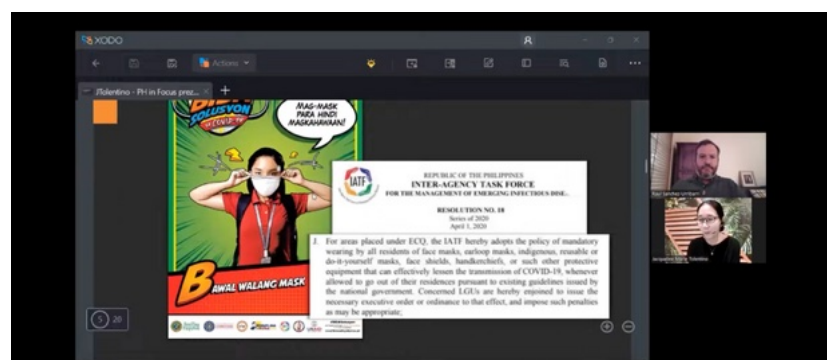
XODO

Actions

JTolentino - PH in Focus prez...

SOLUSYON

MAG-MASK PARA HINDI MAGKAHAWAAN!

BAWAL WALANG MASK

REPUBLIC OF THE PHILIPPINES
INTER-AGENCY TASK FORCE
FOR THE MANAGEMENT OF EMERGING INFECTIOUS DISE...

RESOLUTION NO. 18
Series of 2020
April 1, 2020

J. For areas placed under ECQ, the IATF hereby adopts the policy of mandatory wearing by all residents of face masks, earloop masks, indigenous, reusable or do-it-yourself masks, face shields, handkerchiefs, or such other protective equipment that can effectively lessen the transmission of COVID-19, whenever allowed to go out of their residences pursuant to existing guidelines issued by the national government. Concerned LGUs are hereby enjoined to issue the necessary executive order or ordinance to that effect, and impose such penalties as may be appropriate.

5 20

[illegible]

Jacqueline Marie Tolentino